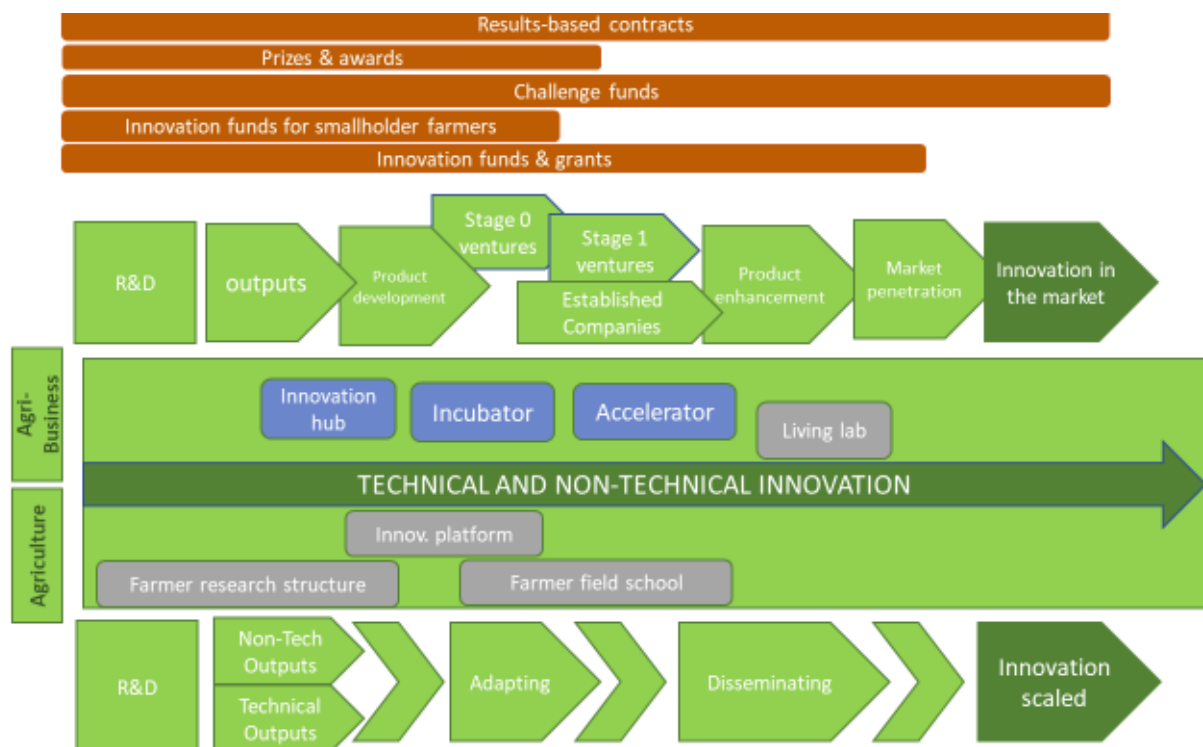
Results-based contracts

Prizes & awards

Challenge funds

Innovation funds for smallholder farmers

Innovation funds & grants

R&D

outputs

Product development

Stage 0 ventures

Stage 1 ventures

Established Companies

Product enhancement

Market penetration

Innovation in the market

Agri-Business

Innovation hub

Incubator

Accelerator

Living lab

TECHNICAL AND NON-TECHNICAL INNOVATION

Agriculture

Innov. platform

Farmer research structure

Farmer field school

R&D

Non-Tech Outputs

Technical Outputs

Adapting

Disseminating

Innovation scaled